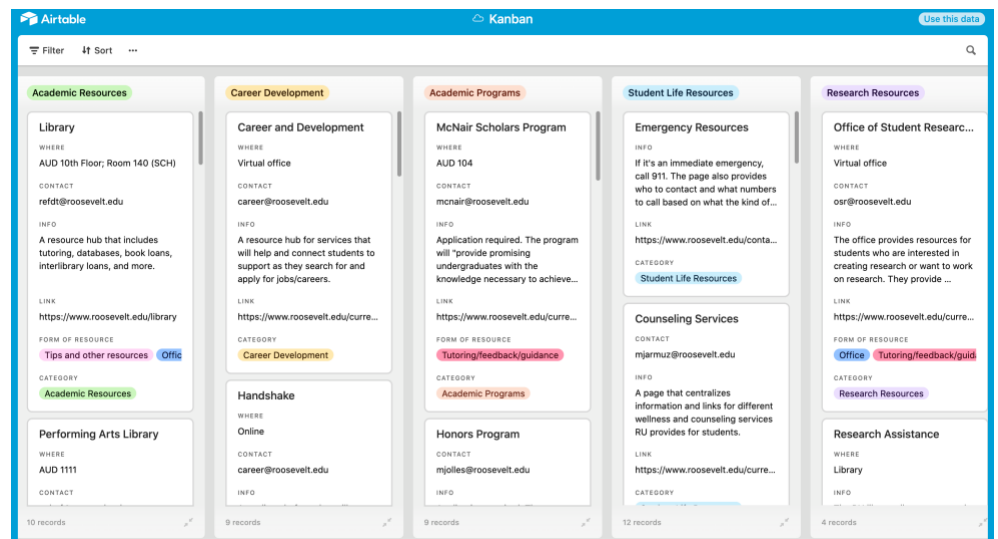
Airtable
Kanban
Use this data

Filter
Sort
···

Academic Resources

Library
WHERE
AUD 10th Floor; Room 140 (SCH)
CONTACT
refdt@roosevelt.edu
INFO
A resource hub that includes tutoring, databases, book loans, interlibrary loans, and more.
LINK
https://www.roosevelt.edu/library
FORM OF RESOURCE
Tips and other resources
Offic
CATEGORY
Academic Resources

Performing Arts Library
WHERE
AUD 1111
CONTACT
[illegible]

10 records

Career Development

Career and Development
WHERE
Virtual office
CONTACT
career@roosevelt.edu
INFO
A resource hub for services that will help and connect students to support as they search for and apply for jobs/careers.
LINK
https://www.roosevelt.edu/curre...
CATEGORY
Career Development

Handshake
WHERE
Online
CONTACT
career@roosevelt.edu
INFO
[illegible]

9 records

Academic Programs

McNair Scholars Program
WHERE
AUD 104
CONTACT
mcnair@roosevelt.edu
INFO
Application required. The program will "provide promising undergraduates with the knowledge necessary to achieve...
LINK
https://www.roosevelt.edu/curre...
FORM OF RESOURCE
Tutoring/feedback/guidance
CATEGORY
Academic Programs

Honors Program
WHERE
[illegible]
CONTACT
mjolles@roosevelt.edu
INFO
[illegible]

9 records

Student Life Resources

Emergency Resources
INFO
If it's an immediate emergency, call 911. The page also provides who to contact and what numbers to call based on what the kind of...
LINK
https://www.roosevelt.edu/conta...
CATEGORY
Student Life Resources

Counseling Services
CONTACT
mjarmuz@roosevelt.edu
INFO
A page that centralizes information and links for different wellness and counseling services RU provides for students.
LINK
https://www.roosevelt.edu/curre...
CATEGORY
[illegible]

12 records

Research Resources

Office of Student Researc...
WHERE
Virtual office
CONTACT
osr@roosevelt.edu
INFO
The office provides resources for students who are interested in creating research or want to work on research. They provide ...
LINK
https://www.roosevelt.edu/curre...
FORM OF RESOURCE
Office
Tutoring/feedback/guida
CATEGORY
Research Resources

Research Assistance
WHERE
Library
INFO
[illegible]

4 records